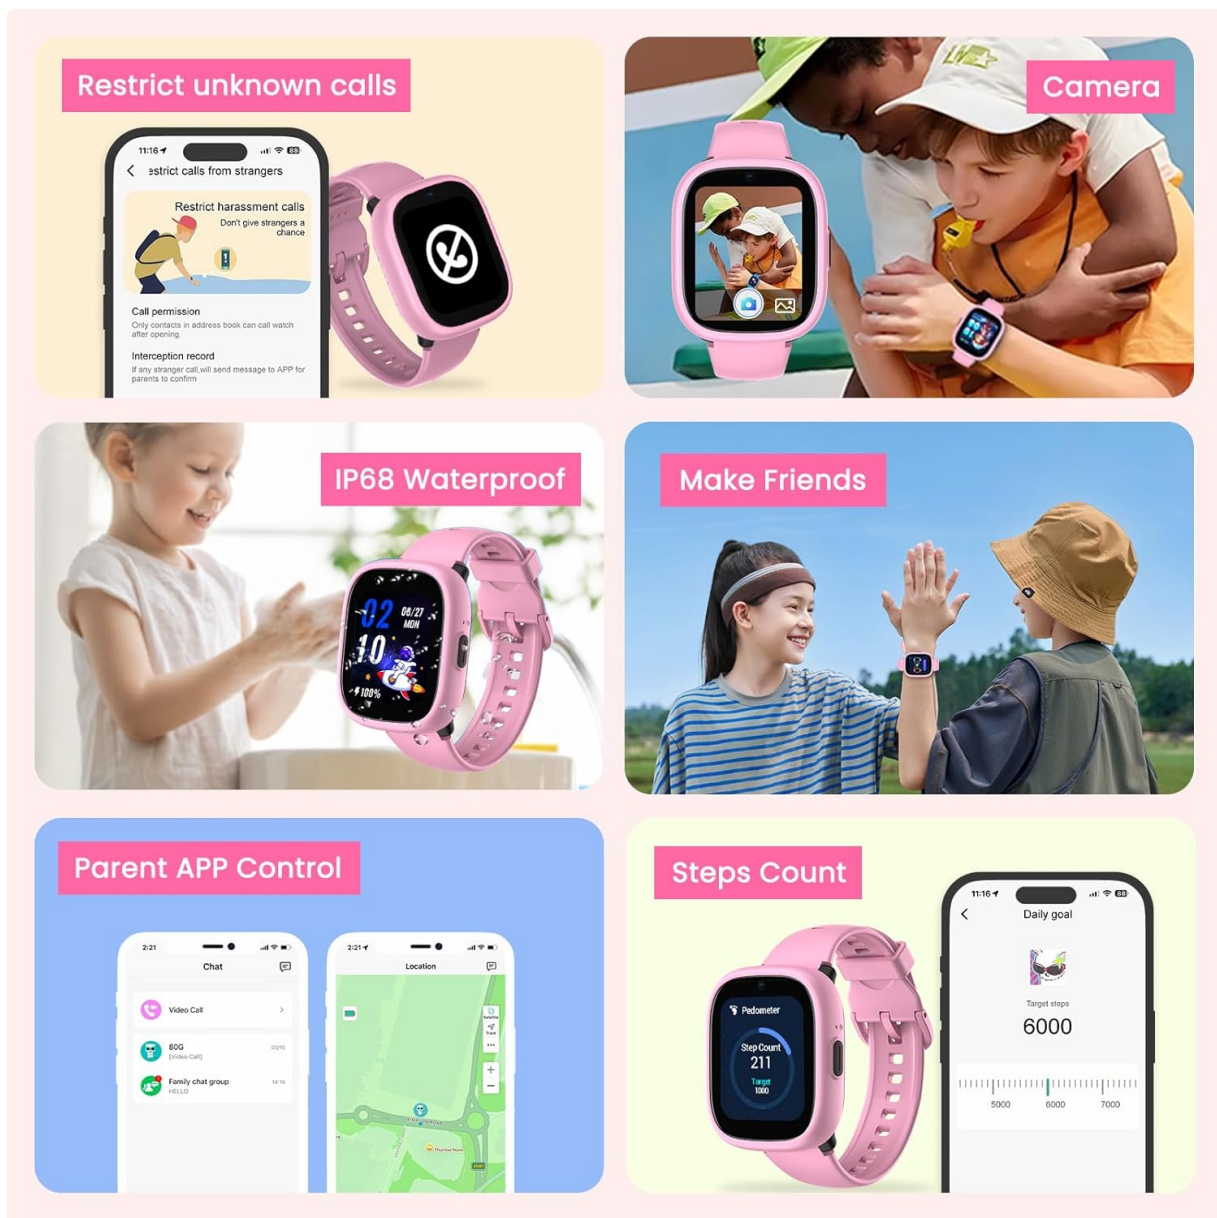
Restrict unknown calls

11:16

estrict calls from strangers

Restrict harassment calls
Don't give strangers a chance

Call permission
Only contacts in address book can call watch after opening.

Interception record
If any stranger call,will send message to APP for parents to confirm

Camera

IP68 Waterproof

02
10
08/27
MON
100%

Make Friends

Parent APP Control

2:21

Chat

Video Call

80G
[Video Call]
03/10

Family chat group
HELLO
14:18

2:21

Location

Steps Count

Pedometer
Step Count
211
Target
1000

11:16

Daily goal

Target steps
6000

5000
6000
7000